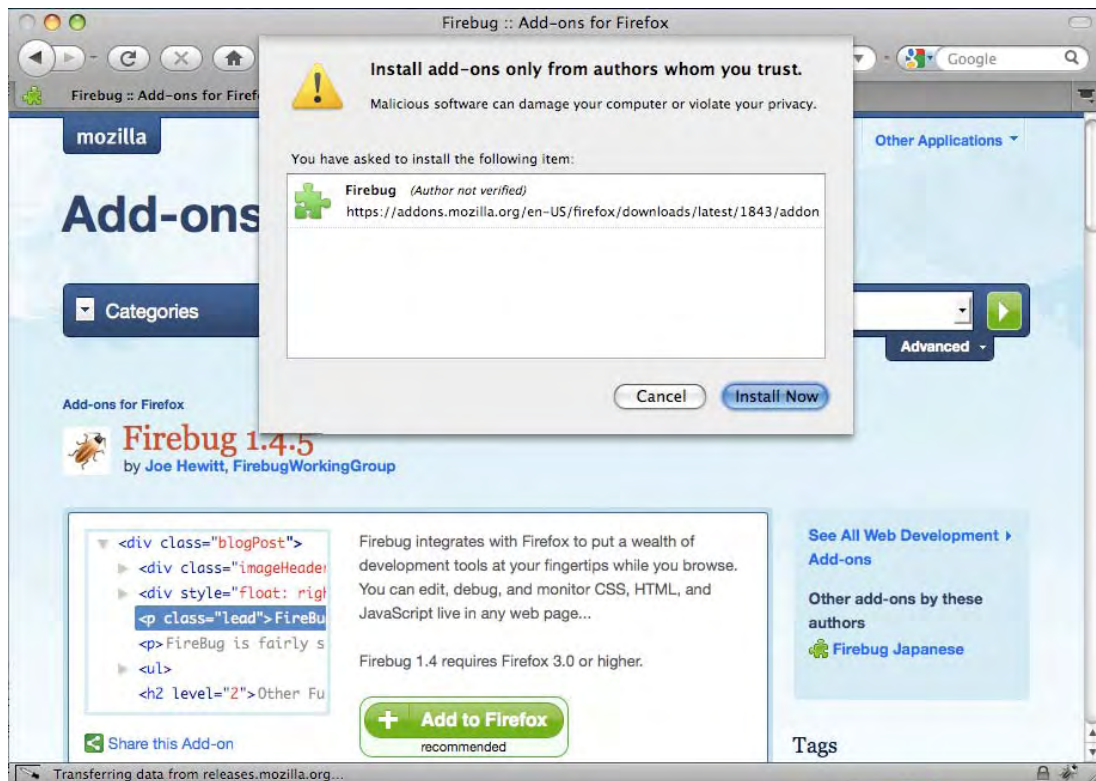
Firebug :: Add-ons for Firefox

Google

Firebug :: Add-ons for Firef

Install add-ons only from authors whom you trust.

Malicious software can damage your computer or violate your privacy.

You have asked to install the following item:

Firebug (Author not verified)
https://addons.mozilla.org/en-US/firefox/downloads/latest/1843/addon

Cancel

Install Now

mozilla

Other Applications

Add-ons

Categories

Advanced

Add-ons for Firefox

Firebug 1.4.5

by Joe Hewitt, FirebugWorkingGroup

<div class="blogPost">
<div class="imageHeader
<div style="float: righ
<p class="lead">FireBu
<p>FireBug is fairly s
<ul>
<h2 level="2">Other Fu

Firebug integrates with Firefox to put a wealth of development tools at your fingertips while you browse. You can edit, debug, and monitor CSS, HTML, and JavaScript live in any web page...

Firebug 1.4 requires Firefox 3.0 or higher.

Add to Firefox
recommended

See All Web Development Add-ons

Other add-ons by these authors

Firebug Japanese

Share this Add-on

Tags

Transferring data from releases.mozilla.org...